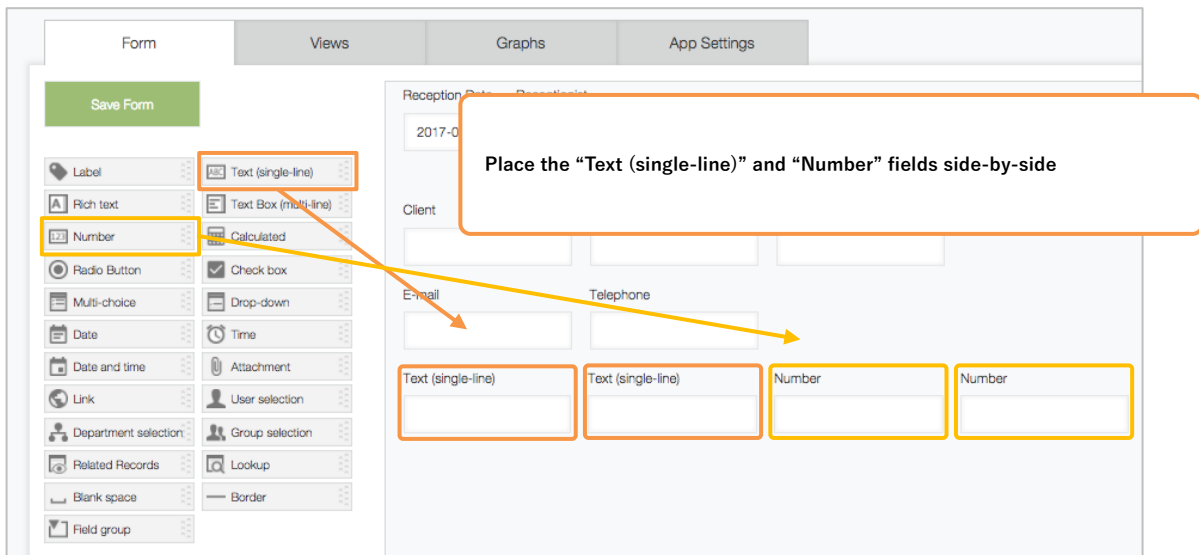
Form | Views | Graphs | App Settings

Save Form

Label
Text (single-line)
Rich text
Text Box (multi-line)
Number
Calculated
Radio Button
Check box
Multi-choice
Drop-down
Date
Time
Date and time
Attachment
Link
User selection
Department selection
Group selection
Related Records
Lookup
Blank space
Border
Field group

Reception Date Receptionist

2017-0

Place the “Text (single-line)” and “Number” fields side-by-side

Client

E-mail
Telephone

Text (single-line)
Text (single-line)
Number
Number